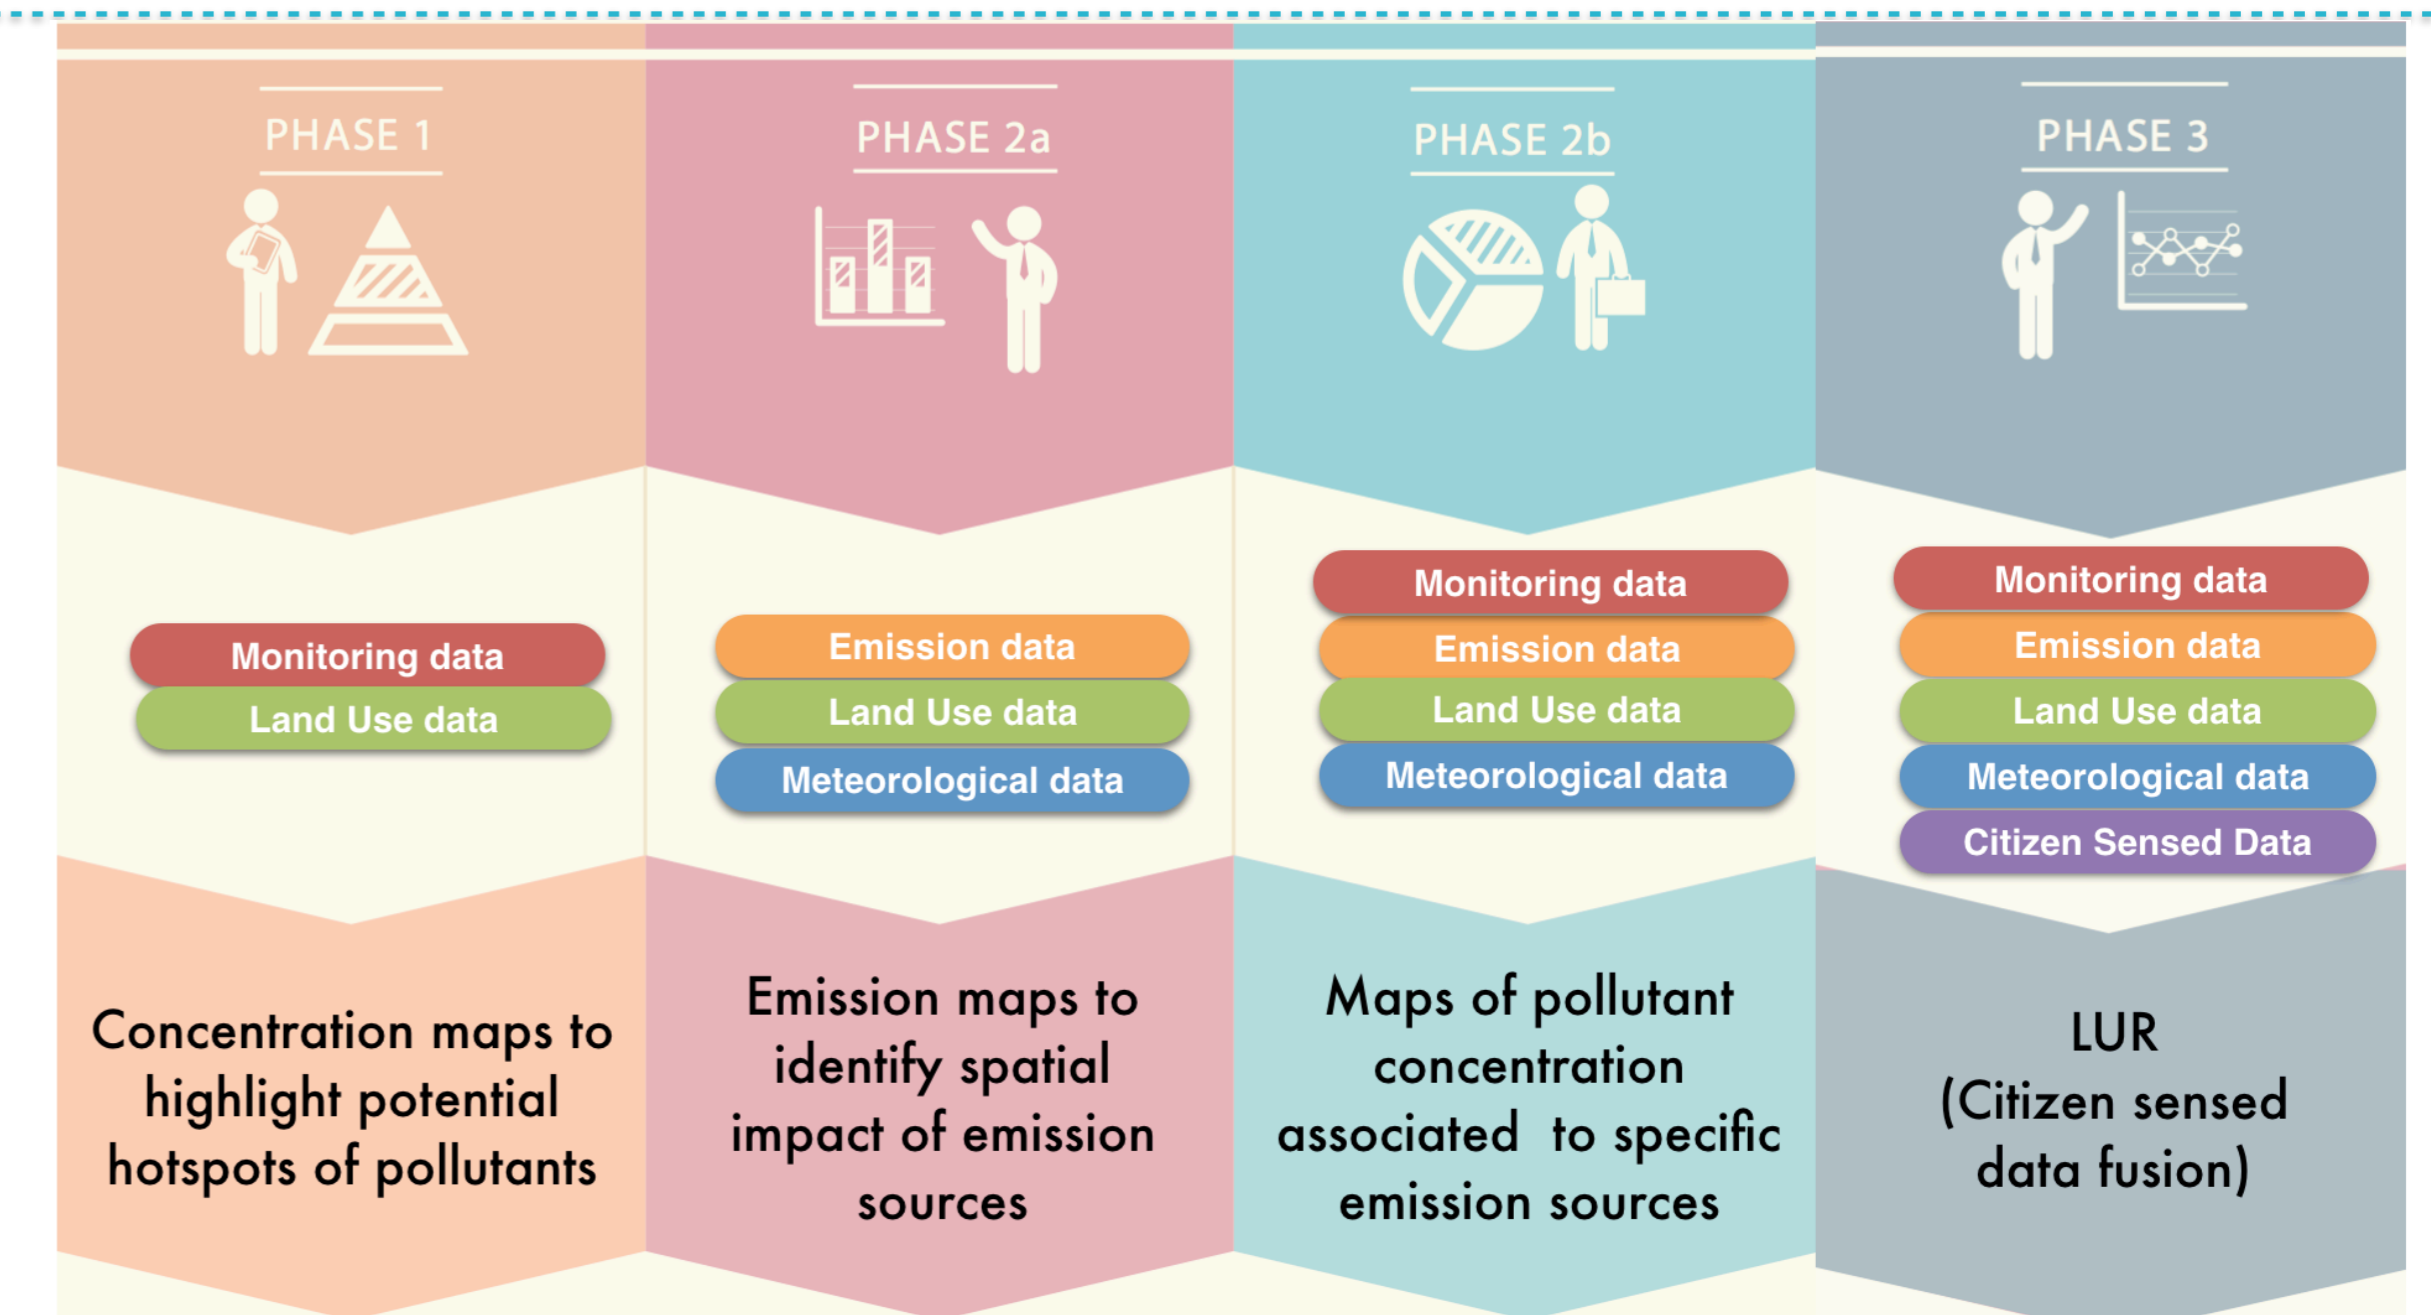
PHASE 1

Monitoring data
Land Use data

Concentration maps to highlight potential hotspots of pollutants

PHASE 2a

Emission data
Land Use data
Meteorological data

Emission maps to identify spatial impact of emission sources

PHASE 2b

Monitoring data
Emission data
Land Use data
Meteorological data

Maps of pollutant concentration associated to specific emission sources

PHASE 3

Monitoring data
Emission data
Land Use data
Meteorological data
Citizen Sensed Data

LUR
(Citizen sensed data fusion)